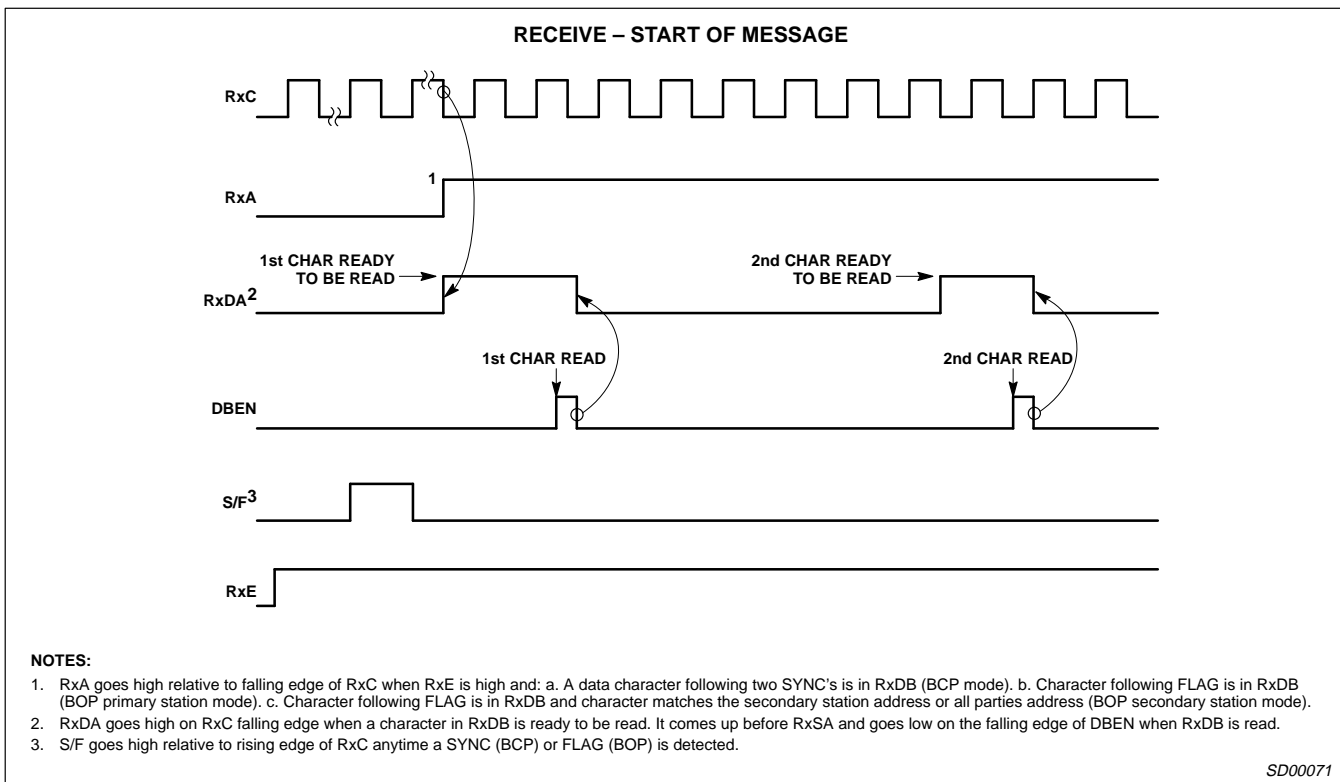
RECEIVE – START OF MESSAGE

RxC

RxA

1

1st CHAR READY TO BE READ

2nd CHAR READY TO BE READ

RxDA$^2$

1st CHAR READ

2nd CHAR READ

DBEN

S/F$^3$

RxE

NOTES:

1. RxA goes high relative to falling edge of RxC when RxE is high and: a. A data character following two SYNC's is in RxDB (BCP mode). b. Character following FLAG is in RxDB (BOP primary station mode). c. Character following FLAG is in RxDB and character matches the secondary station address or all parties address (BOP secondary station mode).
2. RxDA goes high on RxC falling edge when a character in RxDB is ready to be read. It comes up before RxSA and goes low on the falling edge of DBEN when RxDB is read.
3. S/F goes high relative to rising edge of RxC anytime a SYNC (BCP) or FLAG (BOP) is detected.

SD00071